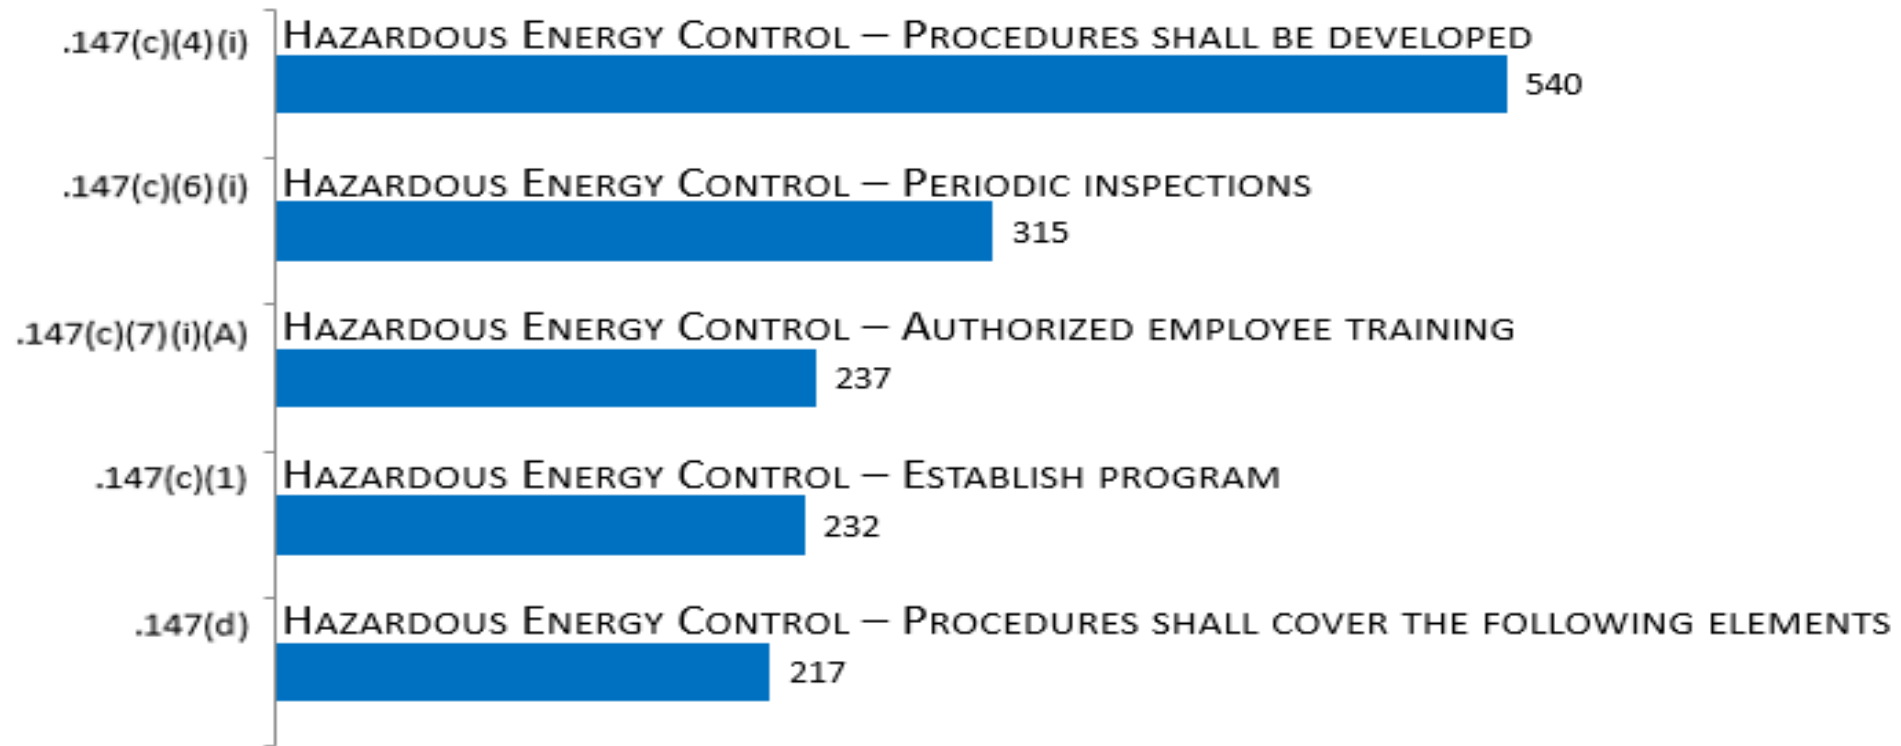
.147(c)(4)(i) Hazardous Energy Control – Procedures shall be developed
540

.147(c)(6)(i) Hazardous Energy Control – Periodic inspections
315

.147(c)(7)(i)(A) Hazardous Energy Control – Authorized employee training
237

.147(c)(1) Hazardous Energy Control – Establish program
232

.147(d) Hazardous Energy Control – Procedures shall cover the following elements
217